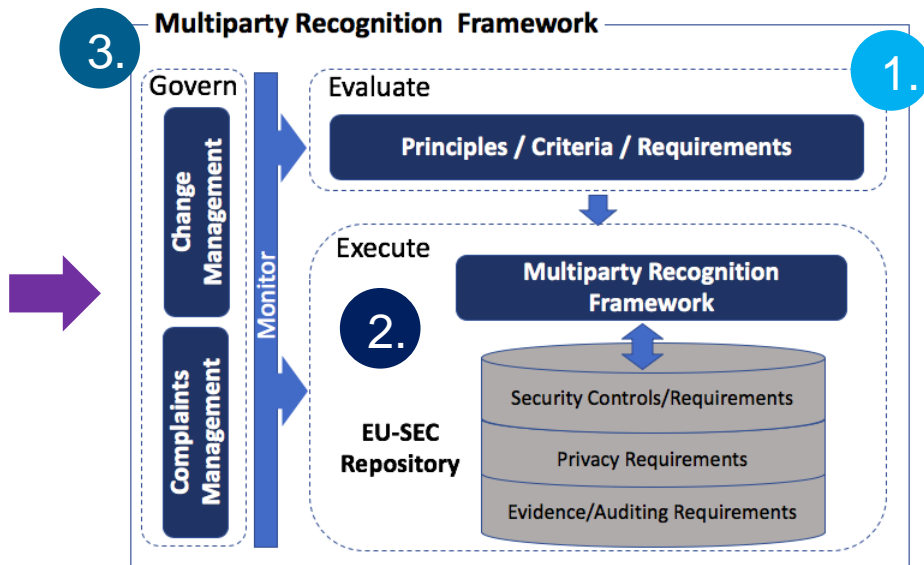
3.

Multiparty Recognition Framework

1.

Govern

Change Management

Complaints Management

Monitor

Evaluate

Principles / Criteria / Requirements

Execute

2.

Multiparty Recognition Framework

EU-SEC Repository

Security Controls/Requirements

Privacy Requirements

Evidence/Auditing Requirements